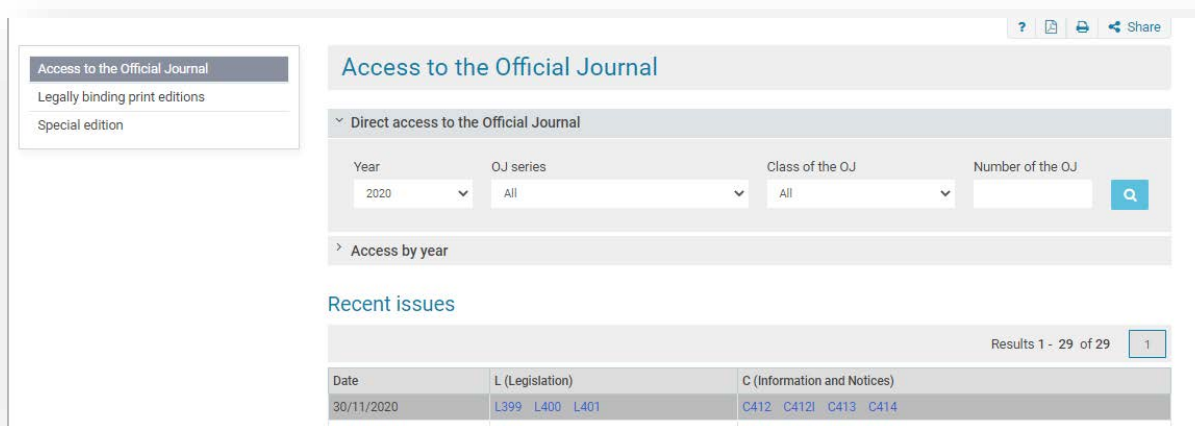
? Share

Access to the Official Journal
Legally binding print editions
Special edition

Access to the Official Journal

Direct access to the Official Journal

Year
2020

OJ series
All

Class of the OJ
All

Number of the OJ

Access by year

Recent issues

Results 1 - 29 of 29
1

| Date | L (Legislation) | C (Information and Notices) |
|---|---|---|
| 30/11/2020 | L399 L400 L401 | C412 C412I C413 C414 |